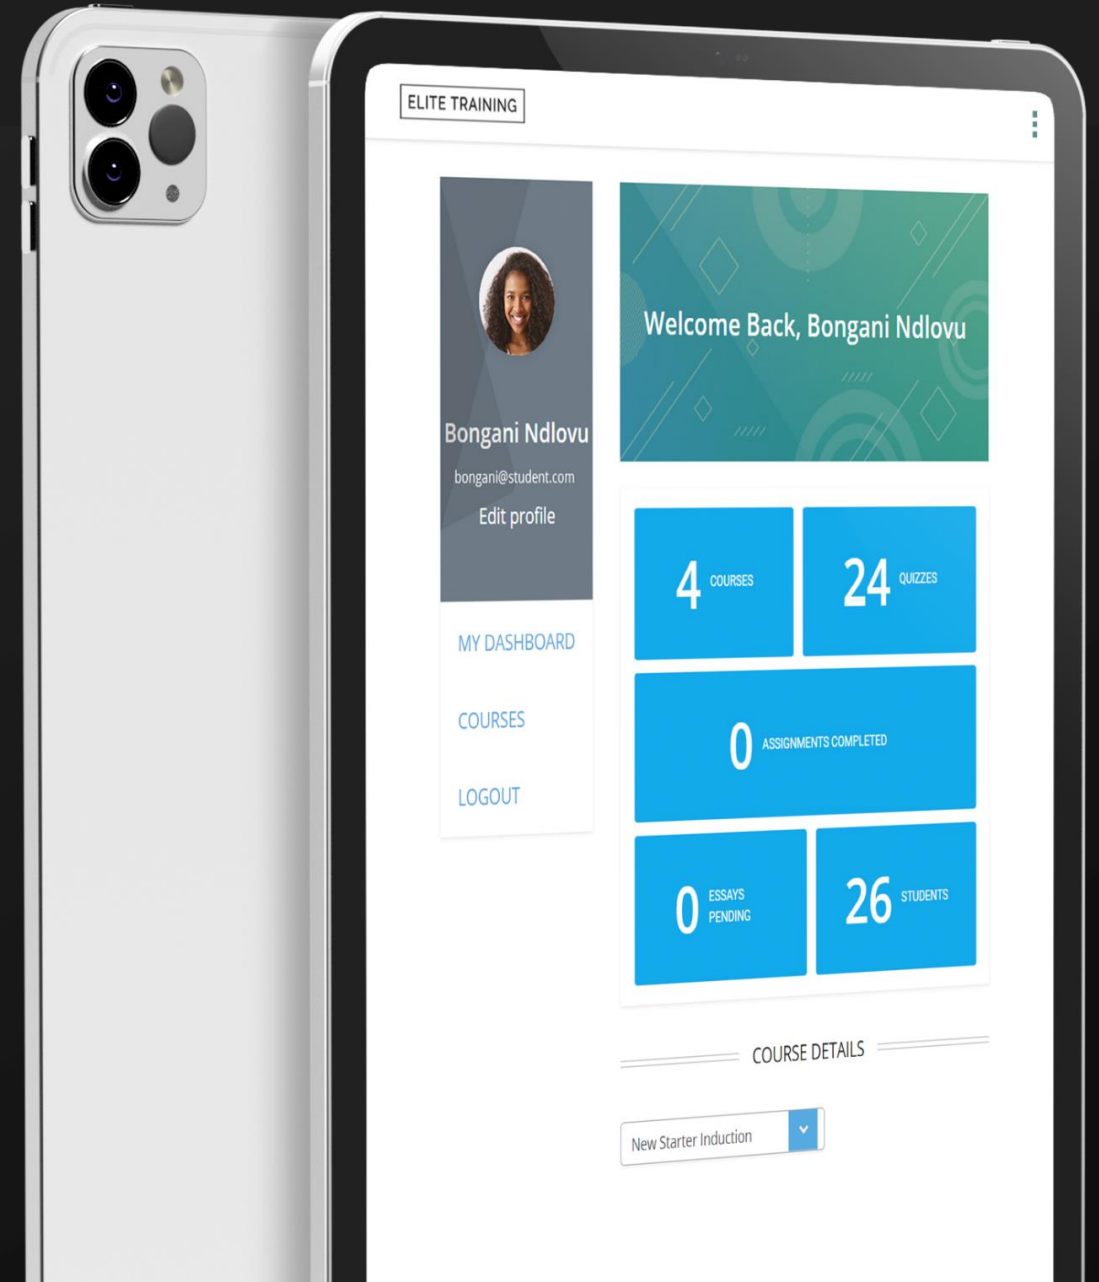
ELITE TRAINING

Bongani Ndlovu
bongani@student.com
Edit profile

MY DASHBOARD
COURSES
LOGOUT

Welcome Back, Bongani Ndlovu

4 COURSES
24 QUIZZES
0 ASSIGNMENTS COMPLETED
0 ESSAYS PENDING
26 STUDENTS

COURSE DETAILS

New Starter Induction